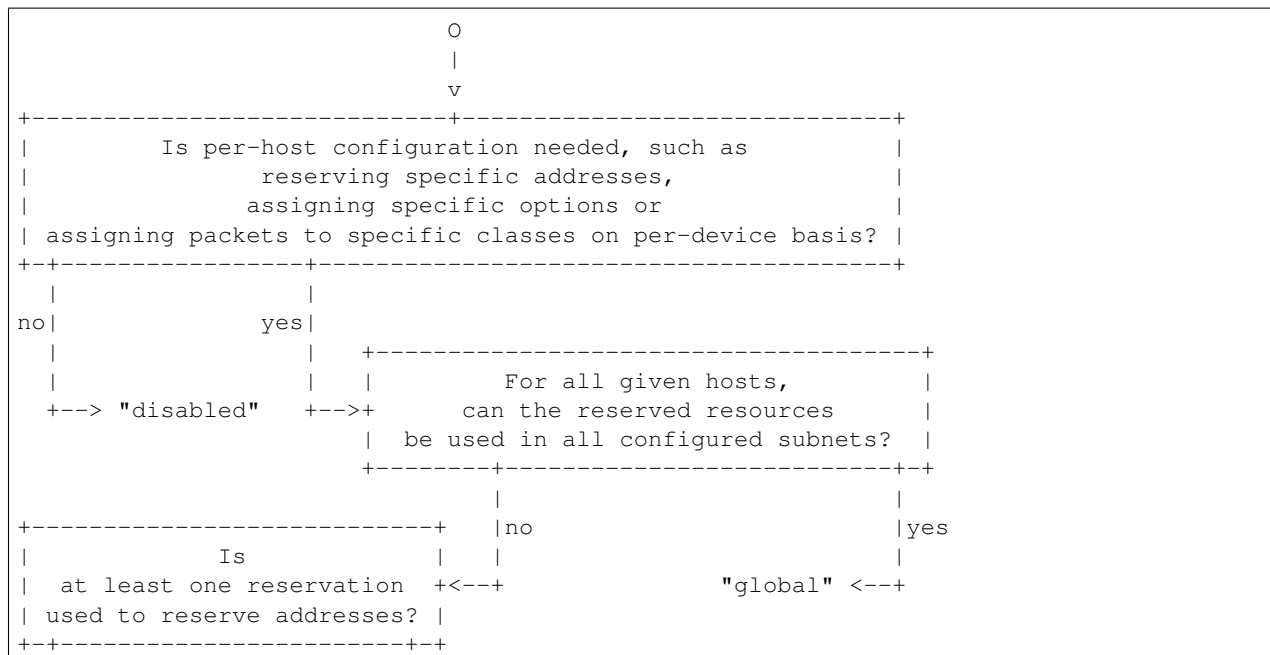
O
|
v

Is per-host configuration needed, such as reserving specific addresses, assigning specific options or assigning packets to specific classes on per-device basis?

no

yes

"disabled"

For all given hosts, can the reserved resources be used in all configured subnets?

no

yes

Is at least one reservation used to reserve addresses?

"global"